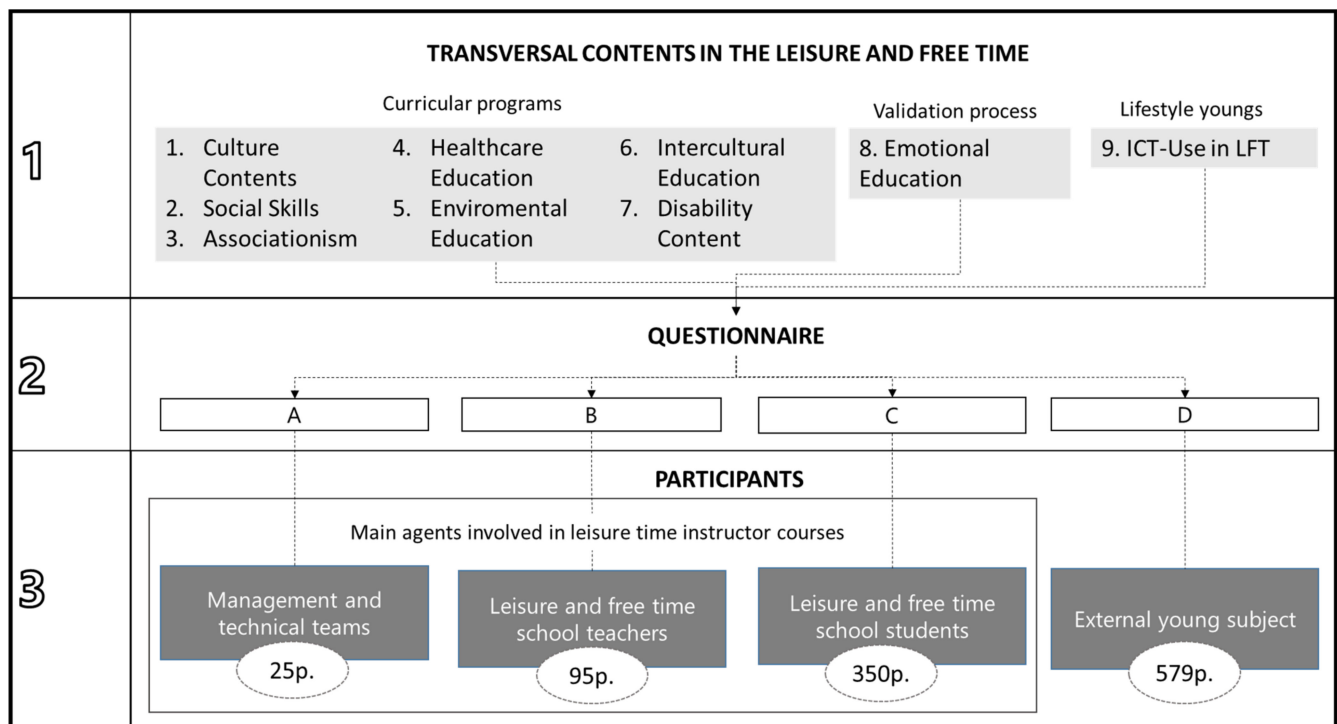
1

TRANSVERSAL CONTENTS IN THE LEISURE AND FREE TIME

Curricular programs

1. Culture Contents
2. Social Skills
3. Associationism
4. Healthcare Education
5. Enviromental Education
6. Intercultural Education
7. Disability Content

Validation process

8. Emotional Education

Lifestyle youngs

9. ICT-Use in LFT

2

QUESTIONNAIRE

A

B

C

D

3

PARTICIPANTS

Main agents involved in leisure time instructor courses

Management and technical teams
25p.

Leisure and free time school teachers
95p.

Leisure and free time school students
350p.

External young subject
579p.